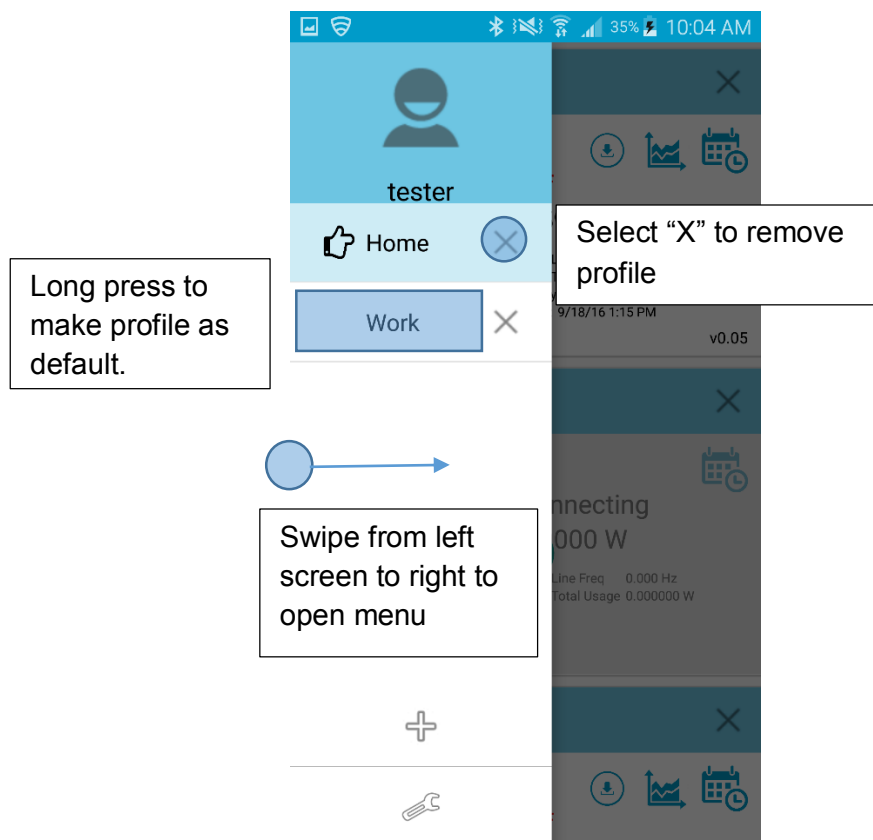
35% 10:04 AM

tester

Home

Select “X” to remove profile

Long press to make profile as default.

Work

9/18/16 1:15 PM

v0.05

nnecting
000 W

Line Freq 0.000 Hz
Total Usage 0.000000 W

Swipe from left screen to right to open menu